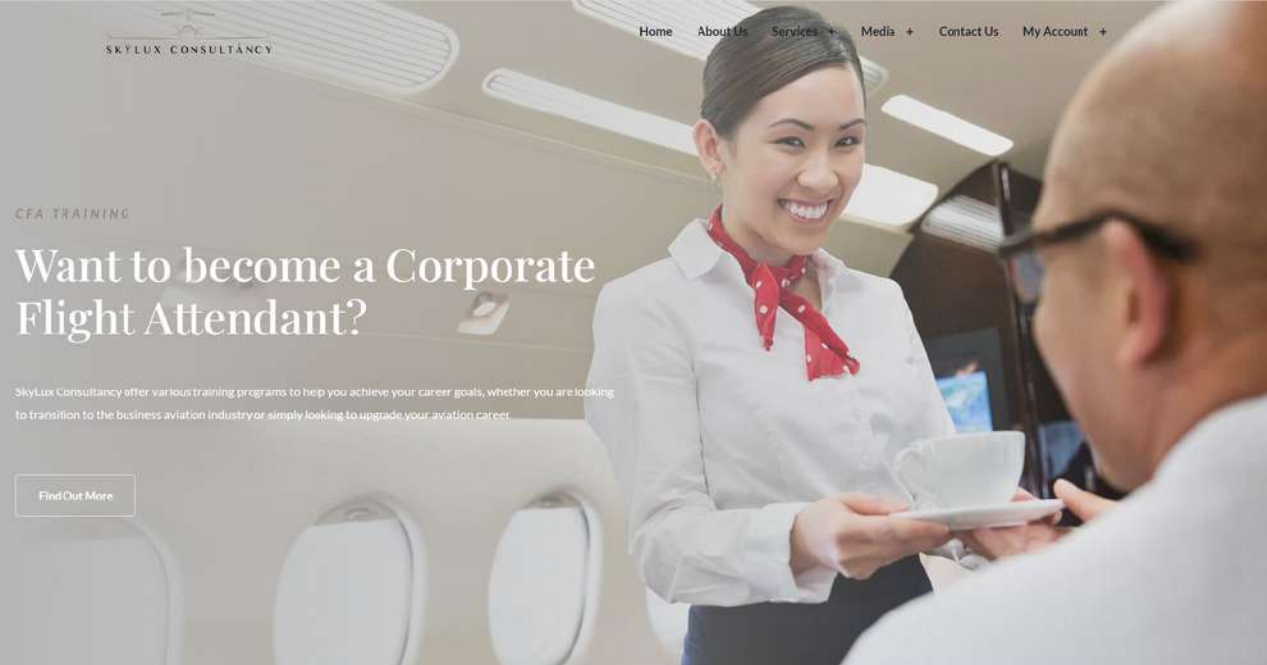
SKYLUX CONSULTANCY

Home About Us Services + Media + Contact Us My Account +

CFA TRAINING

Want to become a Corporate Flight Attendant?

SkyLux Consultancy offer various training programs to help you achieve your career goals, whether you are looking to transition to the business aviation industry or simply looking to upgrade your aviation career.

Find Out More